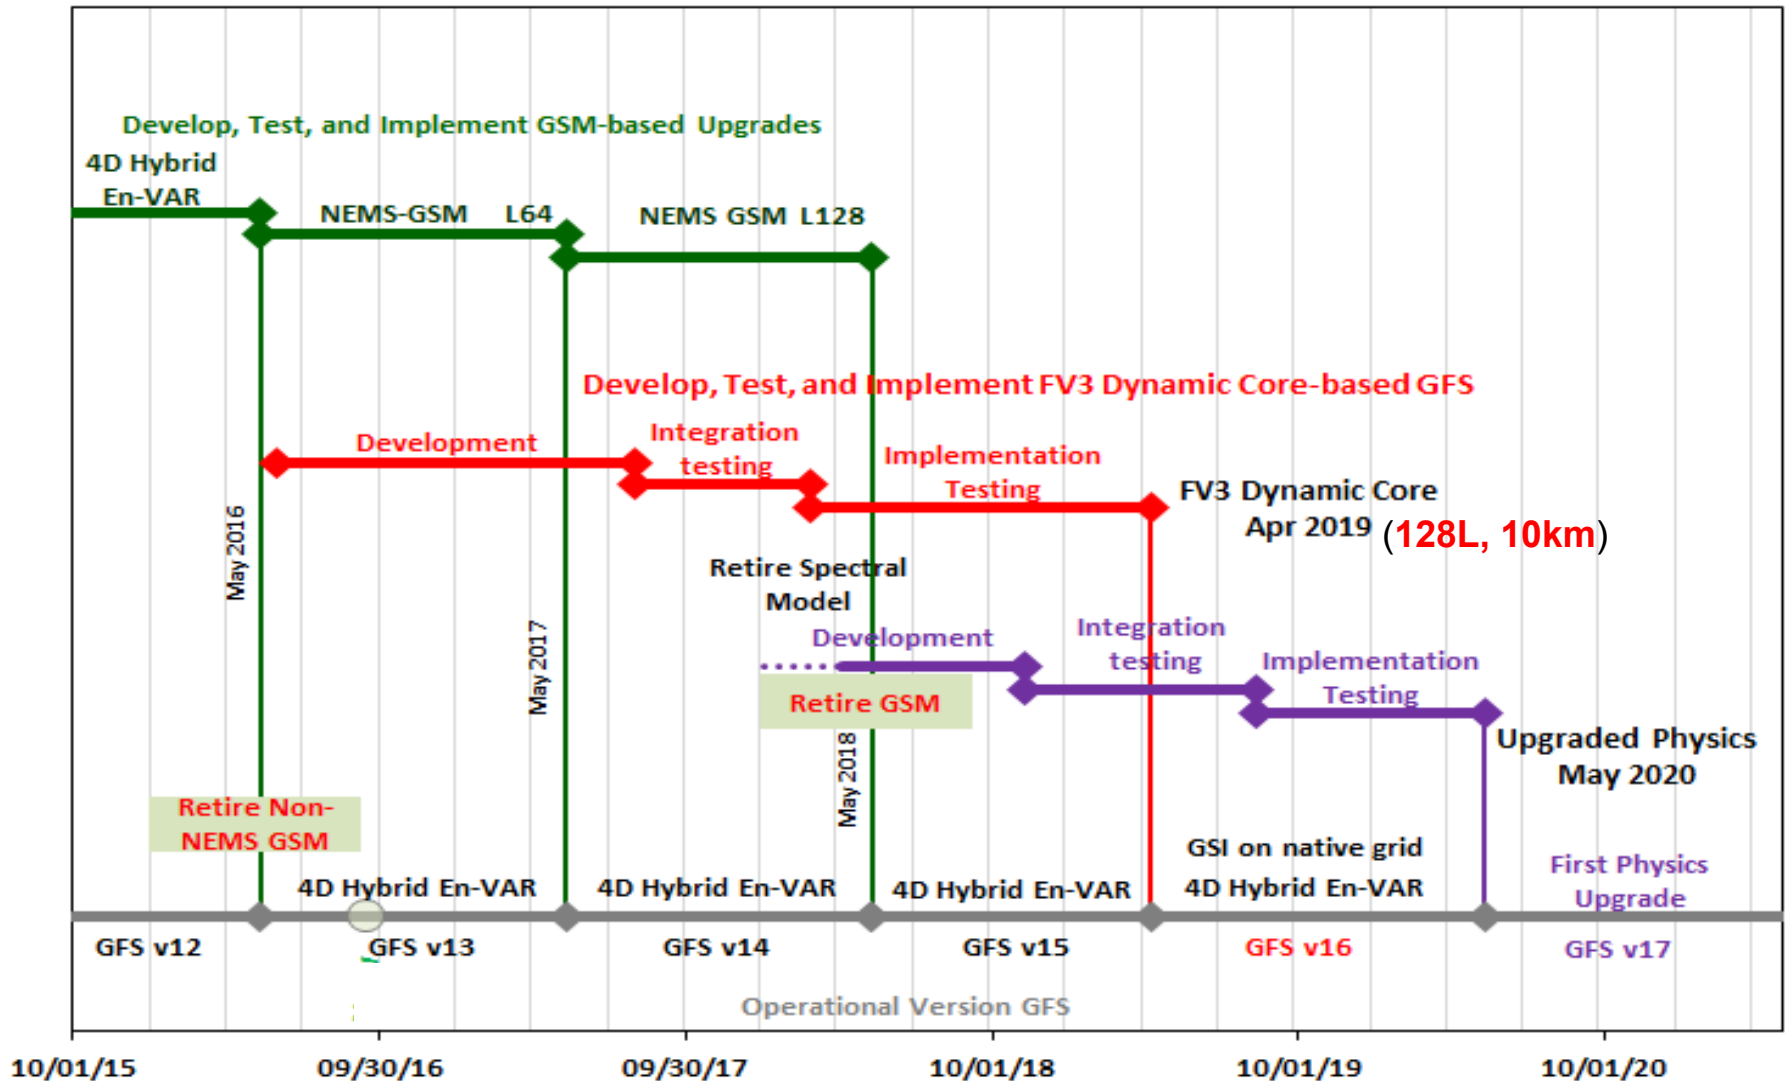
Develop, Test, and Implement GSM-based Upgrades

4D Hybrid En-VAR

NEMS-GSM L64

NEMS GSM L128

Develop, Test, and Implement FV3 Dynamic Core-based GFS

Development

Integration testing

Implementation Testing

FV3 Dynamic Core Apr 2019 (128L, 10km)

May 2016

May 2017

Retire Spectral Model

Development

Integration testing

Implementation Testing

Retire GSM

May 2018

Upgraded Physics May 2020

Retire Non-NEMS GSM

GSI on native grid

4D Hybrid En-VAR

4D Hybrid En-VAR

4D Hybrid En-VAR

4D Hybrid En-VAR

First Physics Upgrade

GFS v12

GFS v13

GFS v14

GFS v15

GFS v16

GFS v17

Operational Version GFS

10/01/15

09/30/16

09/30/17

10/01/18

10/01/19

10/01/20